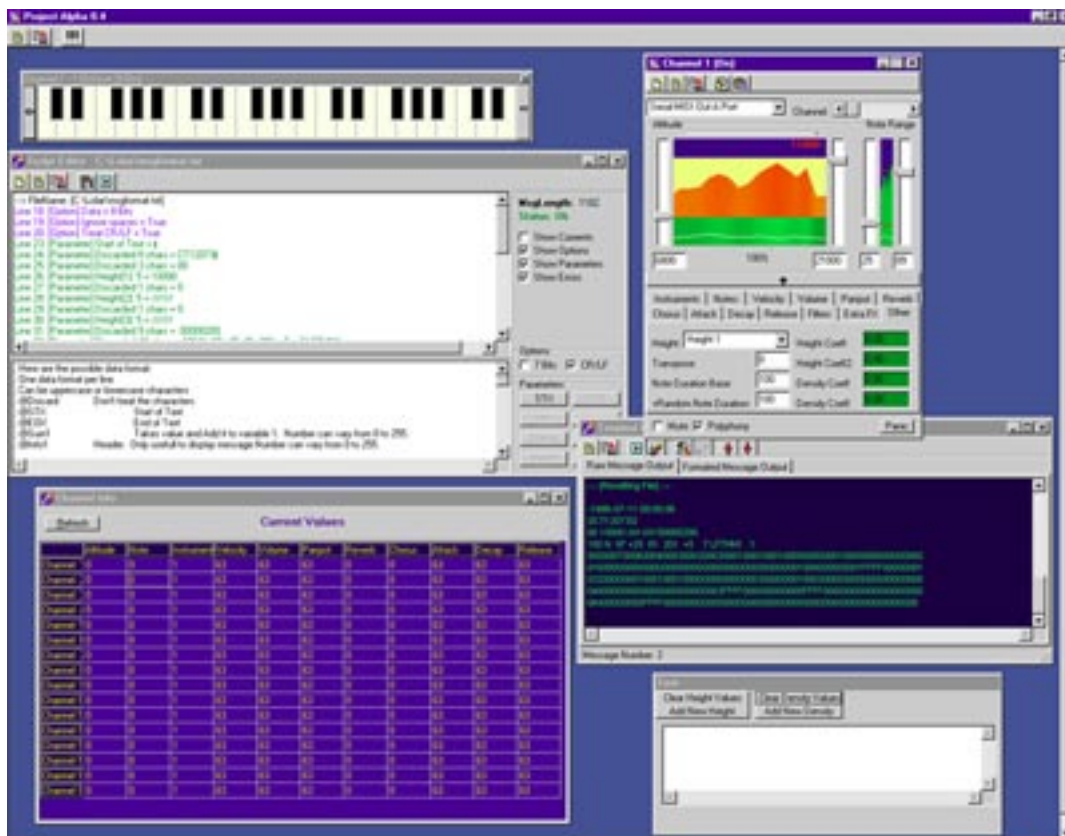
Project Alpha 0.4

Channel 1 (On)

Serial MIDI Out A Port

Channel

Altitude

Note Range

Instrument | Notes | Velocity | Volume | Panpot | Reverb | Chorus | Attack | Decay | Release | Filters | Extra Fx | Other

Height

Height 1

Height Coeff

Transpose

Height Coeff2

Note Duration Base

Density Coeff

+Random Note Duration

Density Coeff

Mute

Polyphony

Panic

--> FileName: [C:\Lidia\msgformat.txt]

Msg Length: 7182

Status: OK

Show Comments

Show Options

Show Parameters

Show Errors

Options:

7 Bits

CR/LF

Parameters:

STD

Here are the possible data format.
One data format per line.
Can be uppercase or lowercase characters
@Discard Don't treat the characters.
@STX Start of Text
@EOT End of Text
@Gain1 Takes value and Add it to variable 1. Number can vary from 0 to 255.
@Info0 Header. Only useful to display message Number can vary from 0 to 255.

Channel Info

Refresh

Current Values

| | Altitude | Note | Instrument | Velocity | Volume | Panpot | Reverb | Chorus | Attack | Decay | Release |
|---|---|---|---|---|---|---|---|---|---|---|---|
| Channel 1 | | | | | | | | | | | |

Raw Message Output | Formatted Message Output

-- [Reading File] --

Message Number: 2

Clear Height Values

Add New Height

Clear Density Values

Add New Density